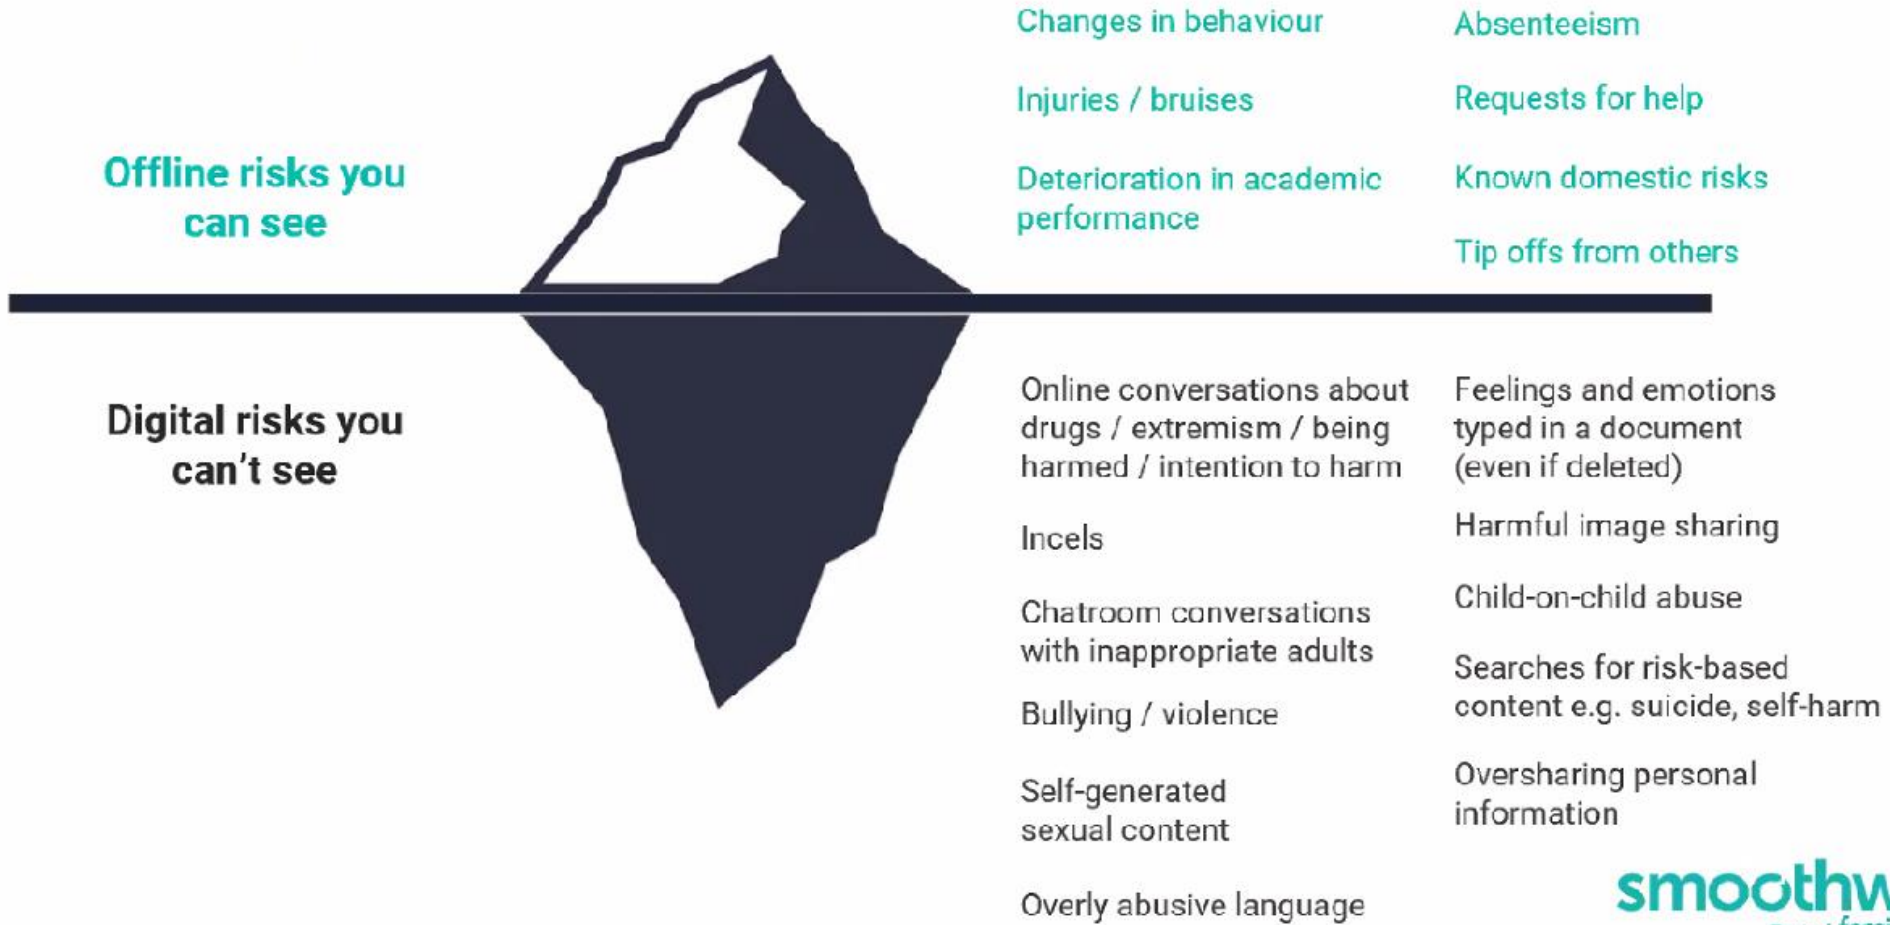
Offline risks you can see

Changes in behaviour

Injuries / bruises

Deterioration in academic performance

Absenteeism

Requests for help

Known domestic risks

Tip offs from others

Digital risks you can't see

Online conversations about drugs / extremism / being harmed / intention to harm

Incels

Chatroom conversations with inappropriate adults

Bullying / violence

Self-generated sexual content

Overly abusive language

Feelings and emotions typed in a document (even if deleted)

Harmful image sharing

Child-on-child abuse

Searches for risk-based content e.g. suicide, self-harm

Oversharing personal information

smoothw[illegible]